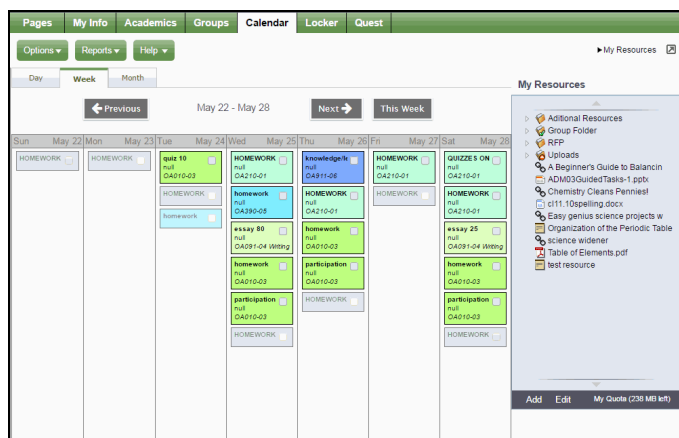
Pages My Info Academics Groups Calendar Locker Quest

Options ▾ Reports ▾ Help ▾

▸My Resources

Day Week Month

Previous May 22 - May 28 Next This Week

My Resources

| Sun May 22 | Mon May 23 | Tue May 24 | Wed May 25 | Thu May 26 | Fri May 27 | Sat May 28 |
|---|---|---|---|---|---|---|
| HOMEWORK | HOMEWORK | quiz 10 null OA010-03 | HOMEWORK null OA210-01 | knowledge/k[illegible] null OA911-06 | HOMEWORK null OA210-01 | QUIZZES ON null OA210-01 |
| | | HOMEWORK | homework null OA390-05 | HOMEWORK null OA210-01 | HOMEWORK | HOMEWORK null OA210-01 |
| | | homework | essay 80 null OA091-04 Writing | homework null OA010-03 | | essay 25 null OA091-04 Writing |
| | | | homework null OA010-03 | participation null OA010-03 | | homework null OA010-03 |
| | | | participation null OA010-03 | HOMEWORK | | participation null OA010-03 |
| | | | HOMEWORK | | | HOMEWORK |

Aditional Resources
Group Folder
RFP
Uploads
A Beginner's Guide to Balancin
ADM03GuidedTasks-1.pptx
Chemistry Cleans Pennies!
cl11.10spelling.docx
Easy genius science projects w
Organization of the Periodic Table
science widener
Table of Elements.pdf
test resource

Add Edit My Quota (238 MB left)